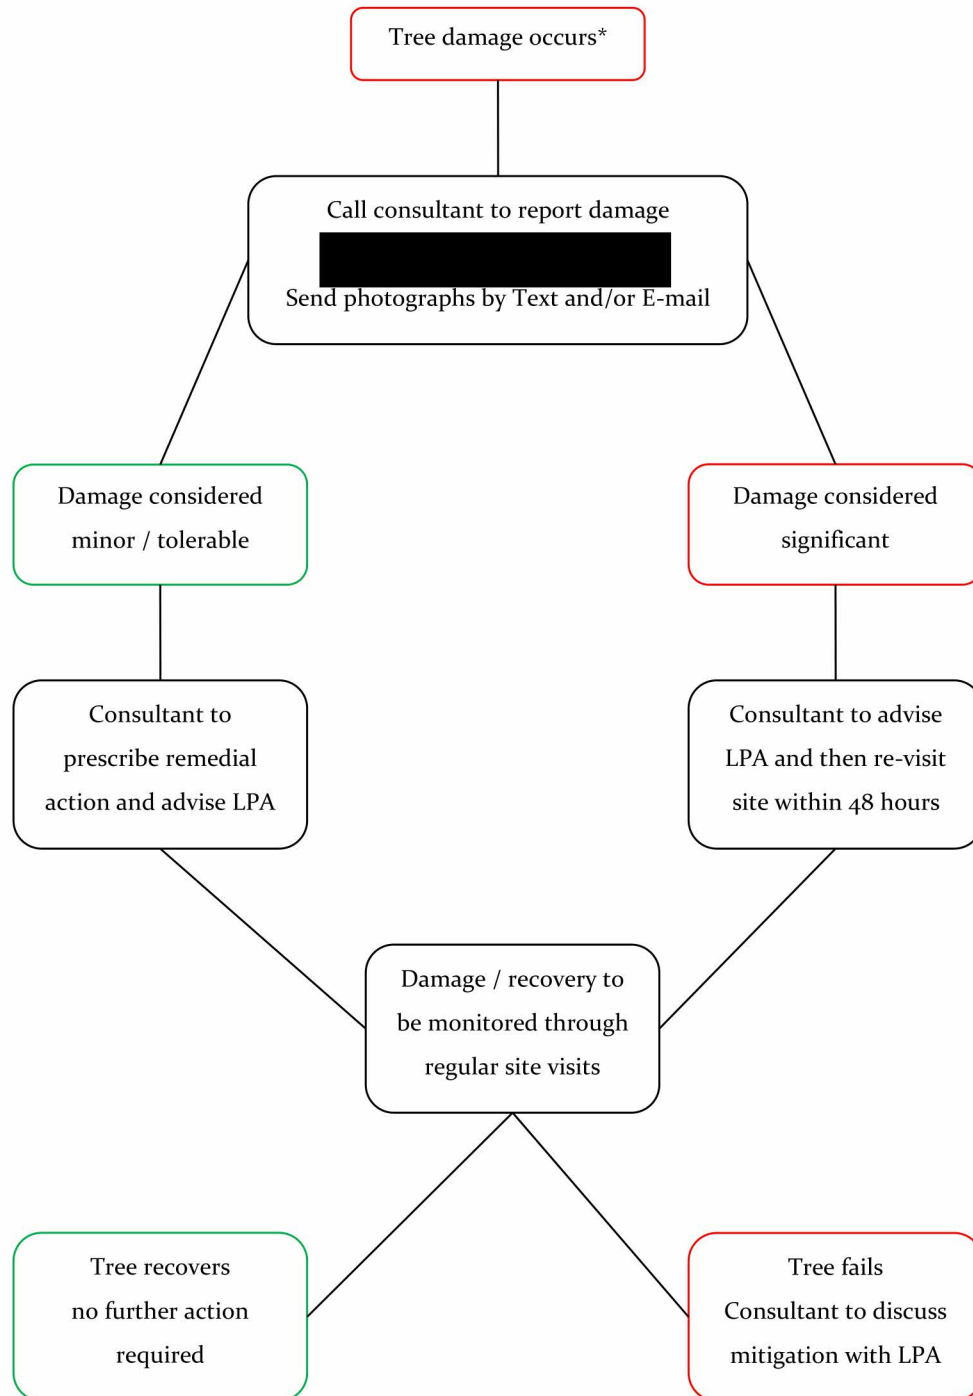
Tree damage occurs*

Call consultant to report damage
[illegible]
Send photographs by Text and/or E-mail

Damage considered minor / tolerable

Damage considered significant

Consultant to prescribe remedial action and advise LPA

Consultant to advise LPA and then re-visit site within 48 hours

Damage / recovery to be monitored through regular site visits

Tree recovers no further action required

Tree fails Consultant to discuss mitigation with LPA